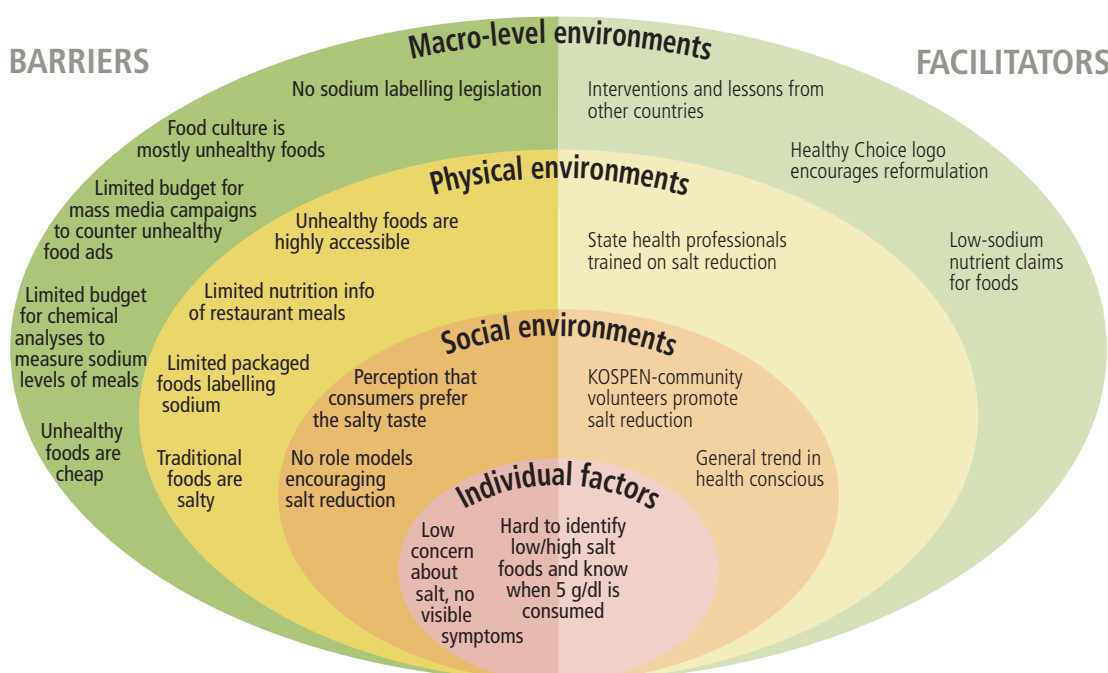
BARRIERS

Macro-level environments

FACILITATORS

No sodium labelling legislation

Interventions and lessons from other countries

Food culture is mostly unhealthy foods

Healthy Choice logo encourages reformulation

Limited budget for mass media campaigns to counter unhealthy food ads

Physical environments

Unhealthy foods are highly accessible

State health professionals trained on salt reduction

Low-sodium nutrient claims for foods

Limited budget for chemical analyses to measure sodium levels of meals

Limited nutrition info of restaurant meals

Social environments

Limited packaged foods labelling sodium

Perception that consumers prefer the salty taste

KOSPEN-community volunteers promote salt reduction

Unhealthy foods are cheap

Traditional foods are salty

No role models encouraging salt reduction

General trend in health conscious

Individual factors

Low concern about salt, no visible symptoms

Hard to identify low/high salt foods and know when 5 g/dl is consumed